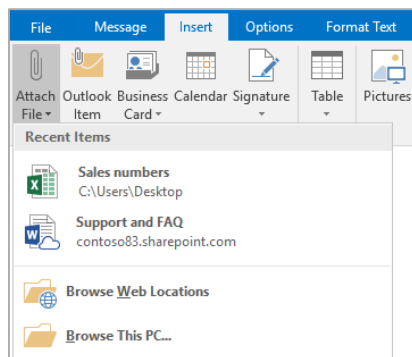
File Message Insert Options Format Text

Attach File Outlook Item Business Card Calendar Signature Table Pictures

Recent Items

Sales numbers
C:\Users\Desktop

Support and FAQ
contoso83.sharepoint.com

Browse Web Locations

Browse This PC...